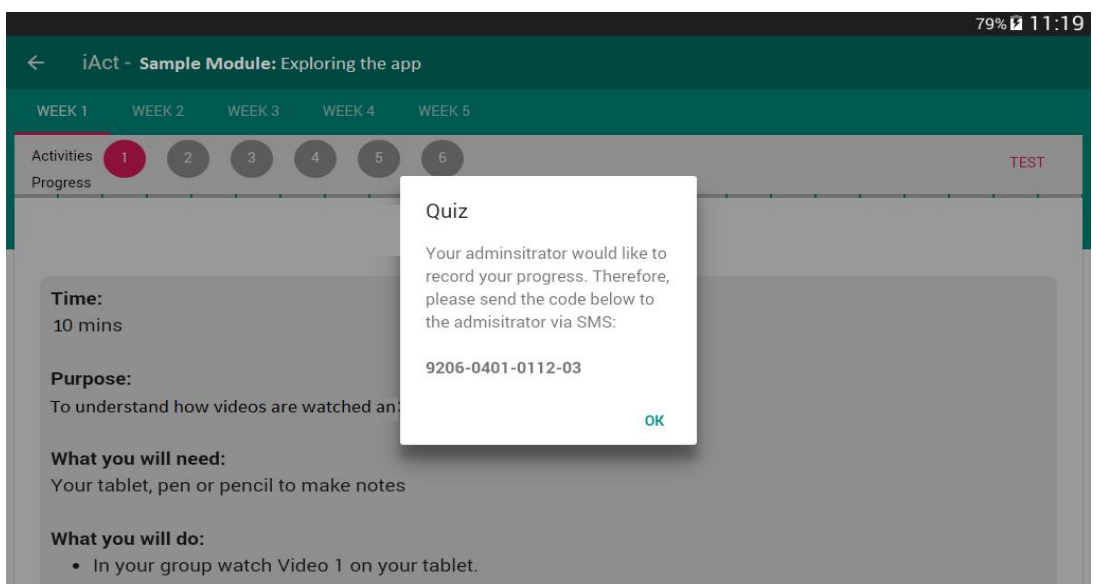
79% 11:19

← iAct - **Sample Module:** Exploring the app

WEEK 1 WEEK 2 WEEK 3 WEEK 4 WEEK 5

Activities Progress 1 2 3 4 5 6 TEST

Quiz

Your adminsitrator would like to record your progress. Therefore, please send the code below to the admisitrator via SMS:

9206-0401-0112-03

OK

**Time:**
10 mins

**Purpose:**
To understand how videos are watched an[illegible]

**What you will need:**
Your tablet, pen or pencil to make notes

**What you will do:**
• In your group watch Video 1 on your tablet.